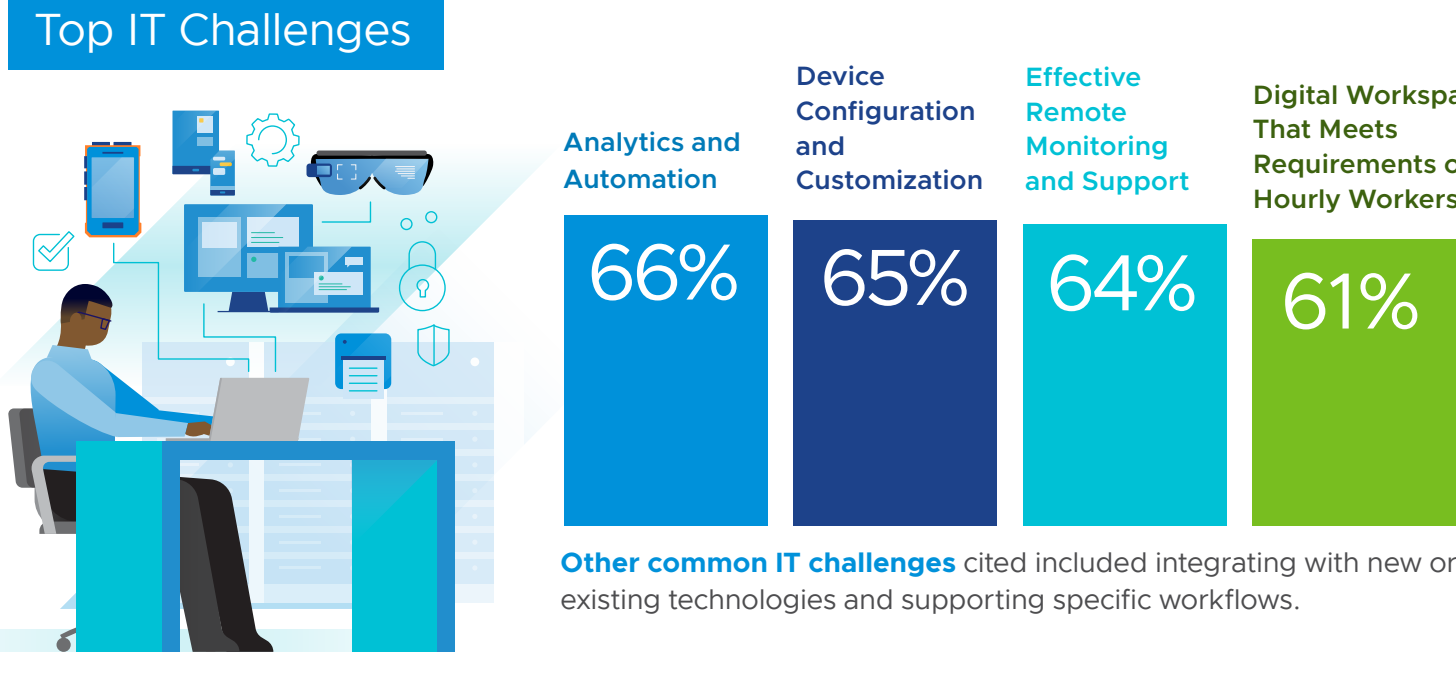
Top IT Challenges

Analytics and Automation

66%

Device Configuration and Customization

65%

Effective Remote Monitoring and Support

64%

Digital Workspa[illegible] That Meets Requirements o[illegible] Hourly Workers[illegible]

61%

Other common IT challenges cited included integrating with new or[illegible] existing technologies and supporting specific workflows.